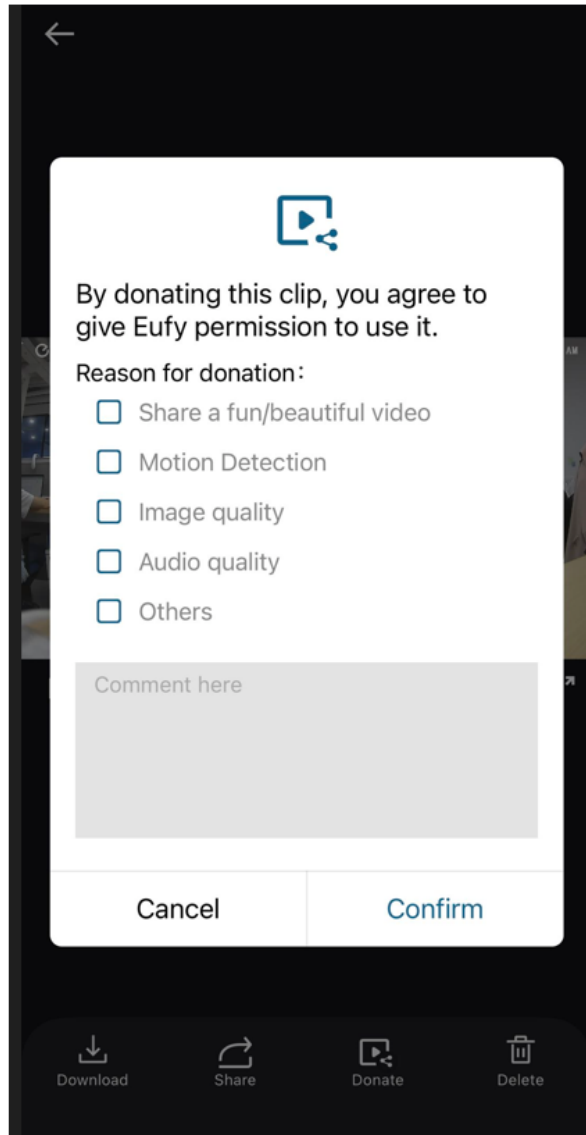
By donating this clip, you agree to give Eufy permission to use it.

Reason for donation：

Share a fun/beautiful video

Motion Detection

Image quality

Audio quality

Others

Comment here

Cancel

Confirm

Download

Share

Donate

Delete